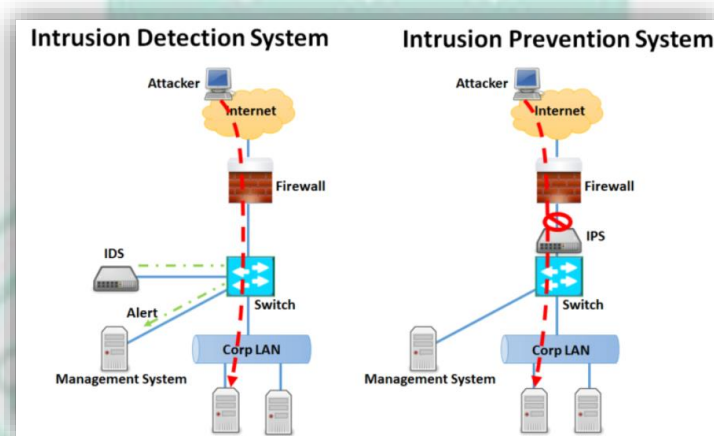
Intrusion Detection System

Attacker

Internet

Firewall

IDS

Switch

Alert

Corp LAN

Management System

Intrusion Prevention System

Attacker

Internet

Firewall

IPS

Switch

Corp LAN

Management System